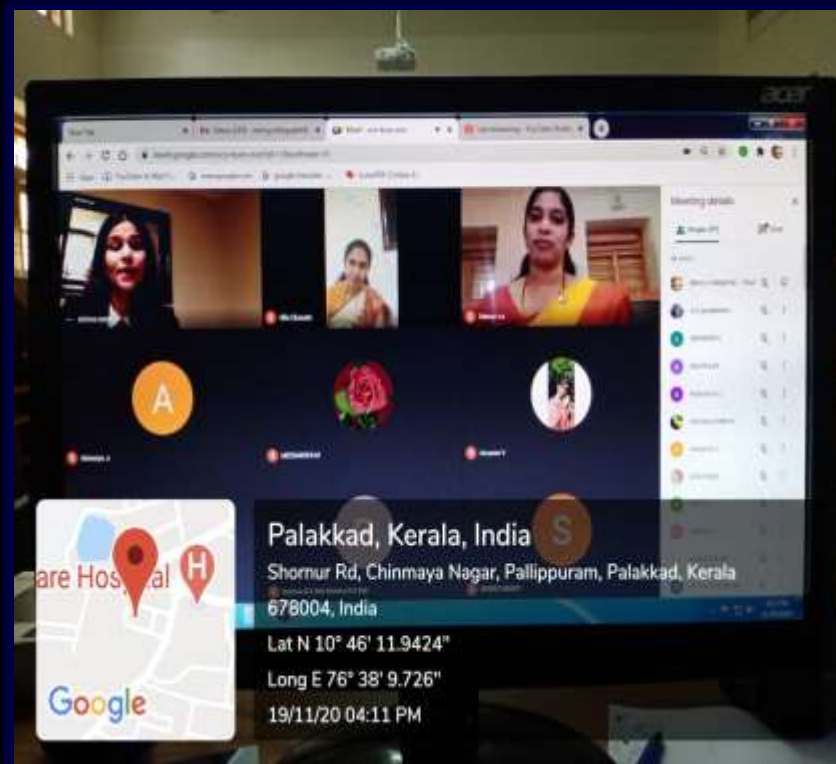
acer

Meeting details

A

S

are Hos al

Google

Palakkad, Kerala, India

Shornur Rd, Chinmaya Nagar, Pallippuram, Palakkad, Kerala 678004, India

Lat N 10° 46' 11.9424"

Long E 76° 38' 9.726"

19/11/20 04:11 PM